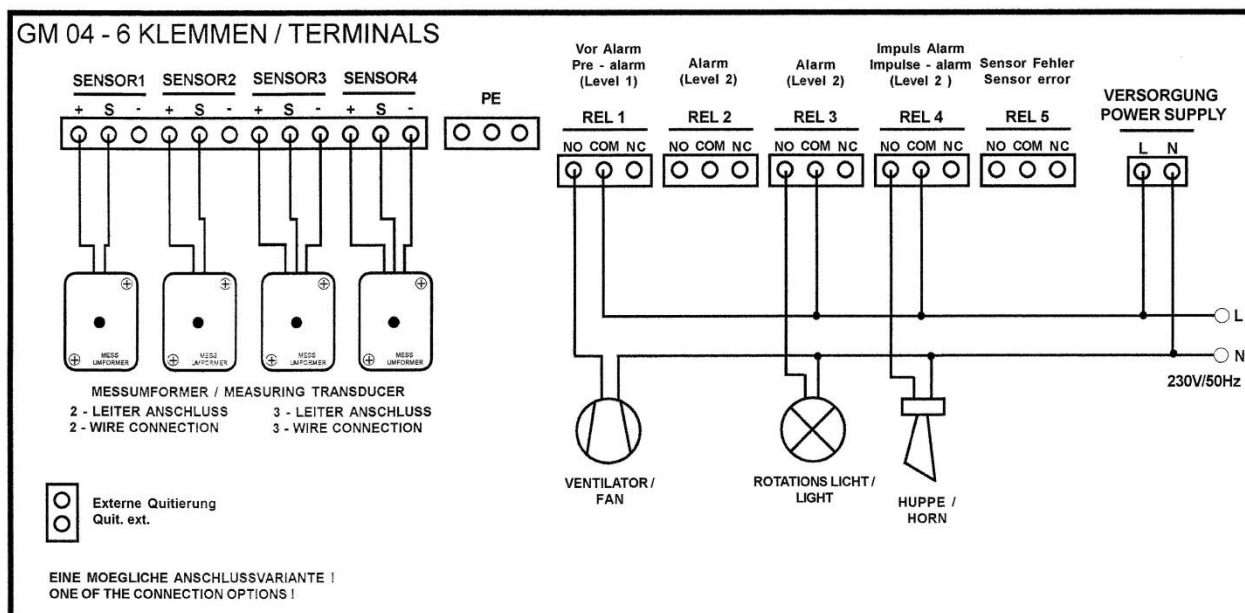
GM 04 - 6 KLEMMEN / TERMINALS

SENSOR1 SENSOR2 SENSOR3 SENSOR4
+ S - + S - + S - + S -

PE

Vor Alarm
Pre - alarm
(Level 1)

Alarm
(Level 2)

Alarm
(Level 2)

Impuls Alarm
Impulse - alarm
(Level 2 )

Sensor Fehler
Sensor error

REL 1 REL 2 REL 3 REL 4 REL 5
NO COM NC NO COM NC NO COM NC NO COM NC NO COM NC

VERSORGUNG
POWER SUPPLY
L N

L
N
230V/50Hz

MESS UMFORMER MESS UMFORMER MESS UMFORMER MESS UMFORMER

MESSUMFORMER / MEASURING TRANSDUCER
2 - LEITER ANSCHLUSS
2 - WIRE CONNECTION
3 - LEITER ANSCHLUSS
3 - WIRE CONNECTION

VENTILATOR / FAN
ROTATIONS LICHT / LIGHT
HUPPE / HORN

Externe Quitierung
Quit. ext.

EINE MOEGLICHE ANSCHLUSSVARIANTE !
ONE OF THE CONNECTION OPTIONS !